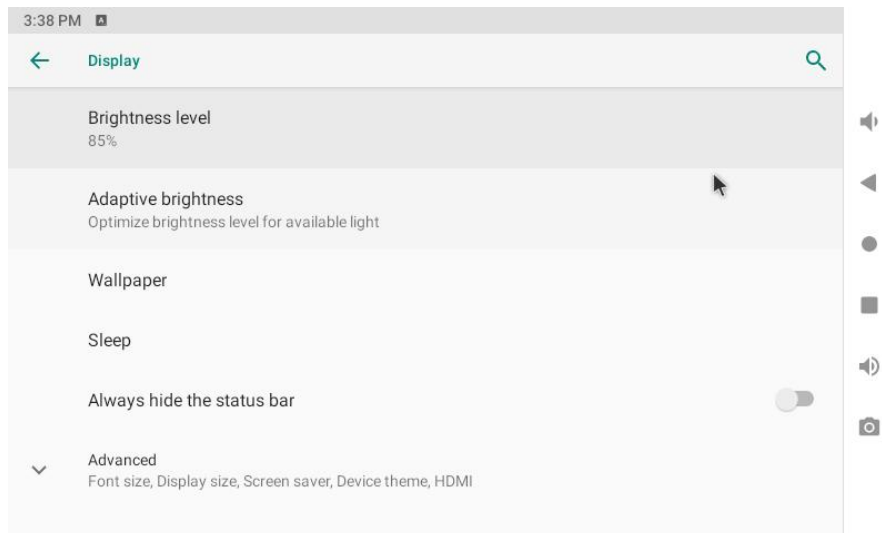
3:38 PM

Display

Brightness level
85%

Adaptive brightness
Optimize brightness level for available light

Wallpaper

Sleep

Always hide the status bar

Advanced
Font size, Display size, Screen saver, Device theme, HDMI